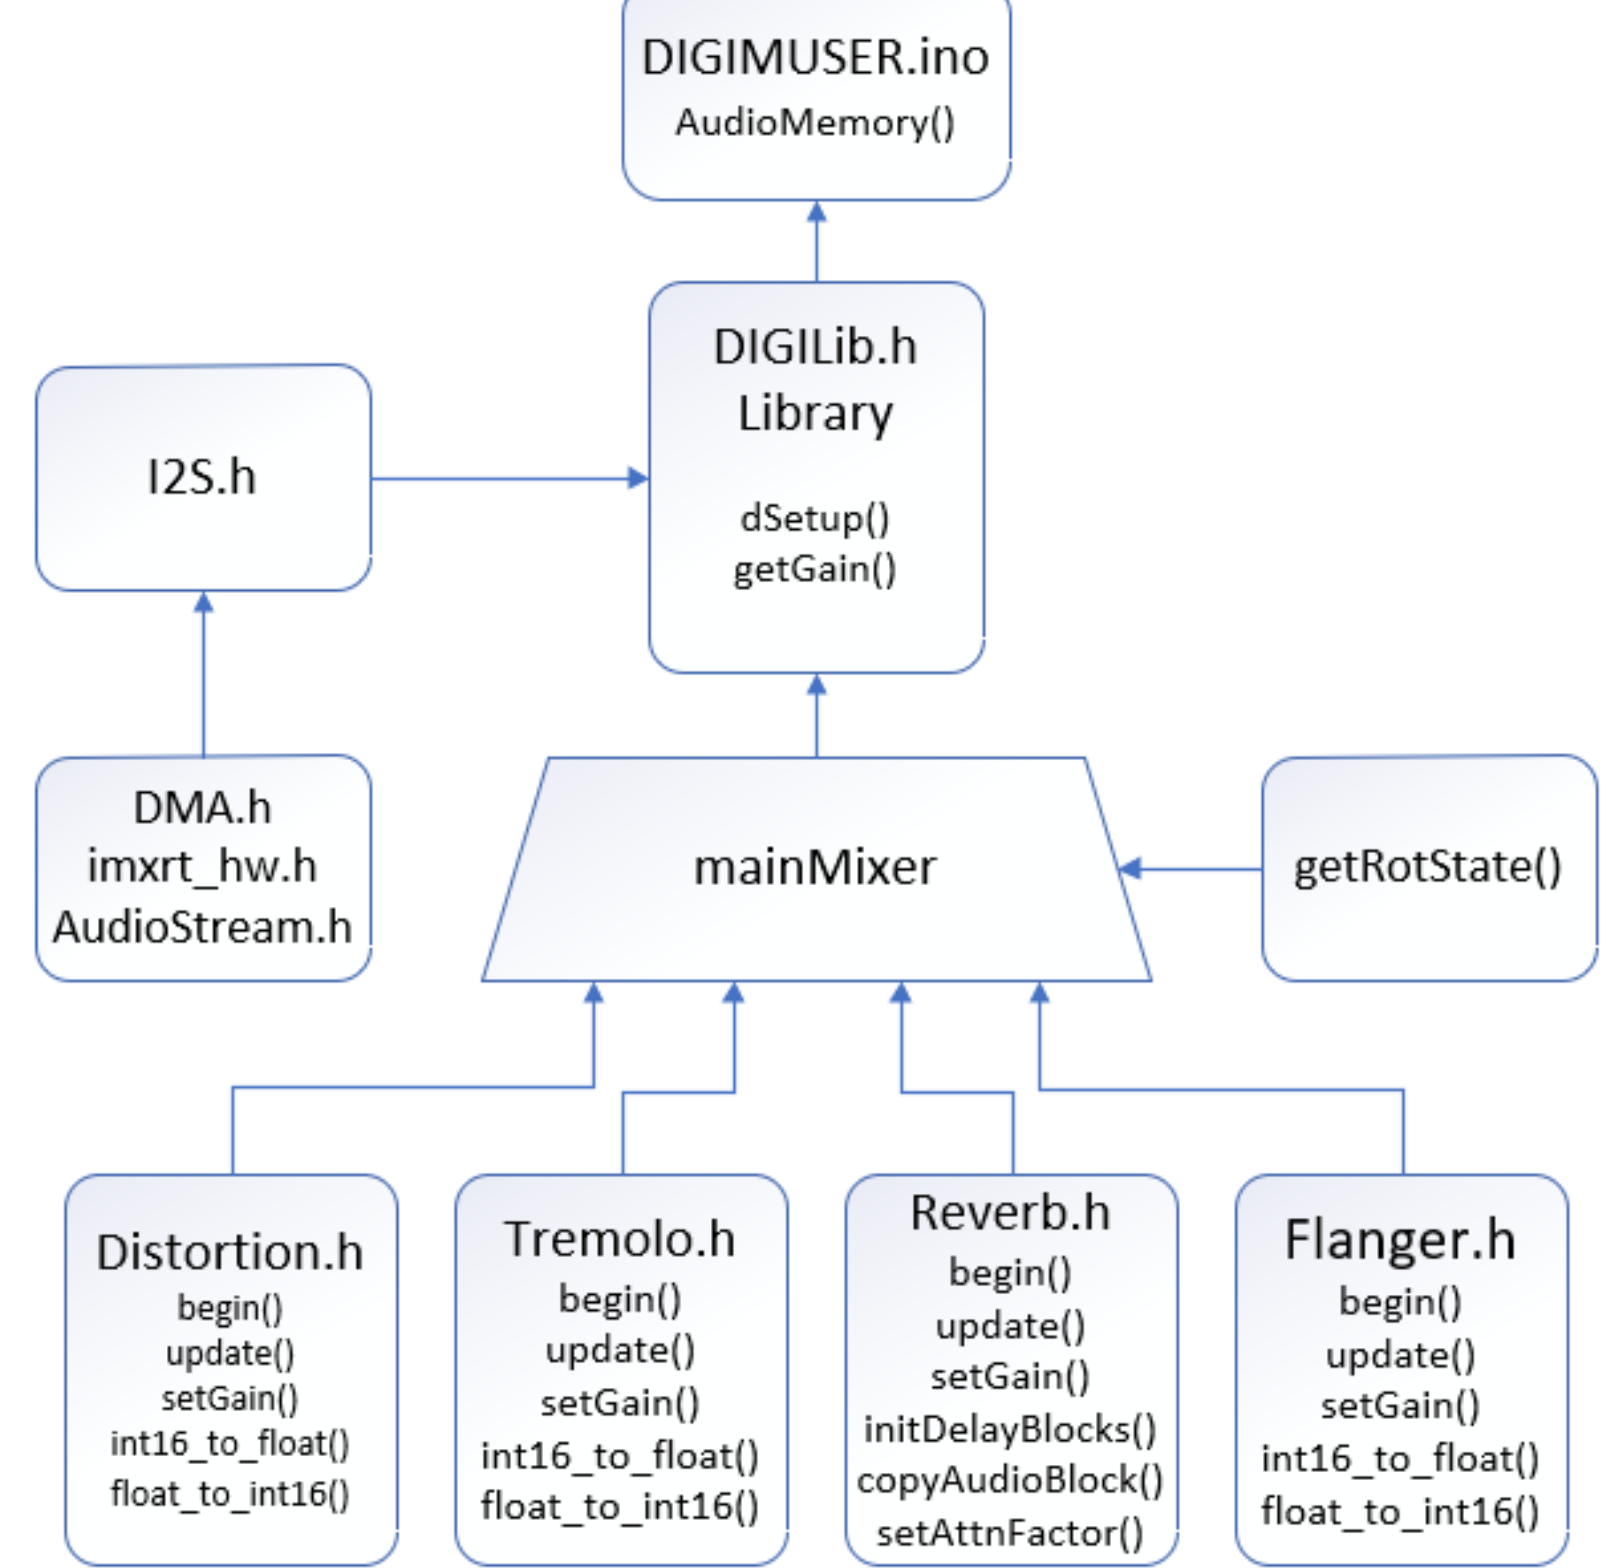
DIGIMUSER.ino
AudioMemory()

DIGILib.h
Library

dSetup()
getGain()

I2S.h

DMA.h
imxrt_hw.h
AudioStream.h

mainMixer

getRotState()

Distortion.h
begin()
update()
setGain()
int16_to_float()
float_to_int16()

Tremolo.h
begin()
update()
setGain()
int16_to_float()
float_to_int16()

Reverb.h
begin()
update()
setGain()
initDelayBlocks()
copyAudioBlock()
setAttnFactor()

Flanger.h
begin()
update()
setGain()
int16_to_float()
float_to_int16()